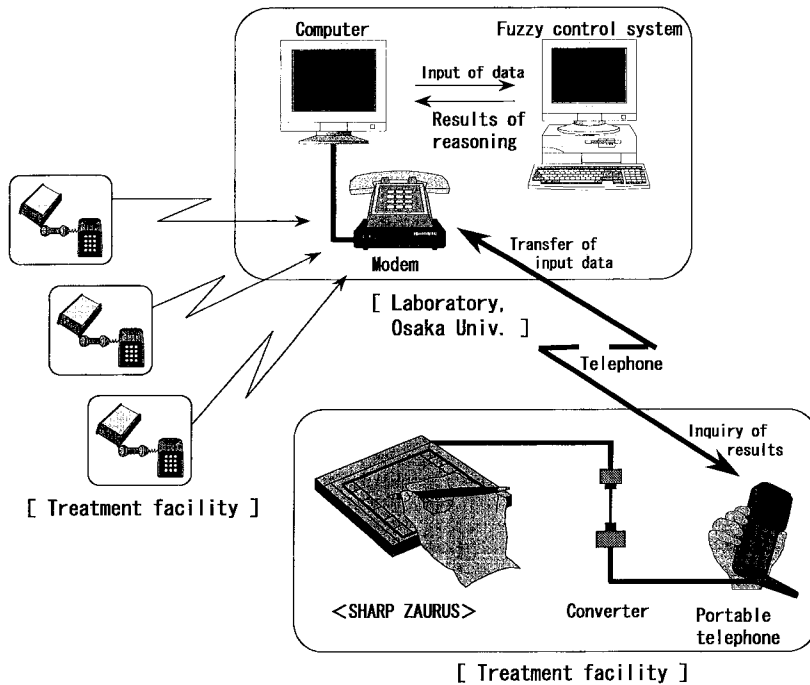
Computer

Fuzzy control system

Input of data

Results of reasoning

Modem

Transfer of input data

[ Laboratory, Osaka Univ. ]

Telephone

Inquiry of results

[ Treatment facility ]

<SHARP ZAURUS>

Converter

Portable telephone

[ Treatment facility ]